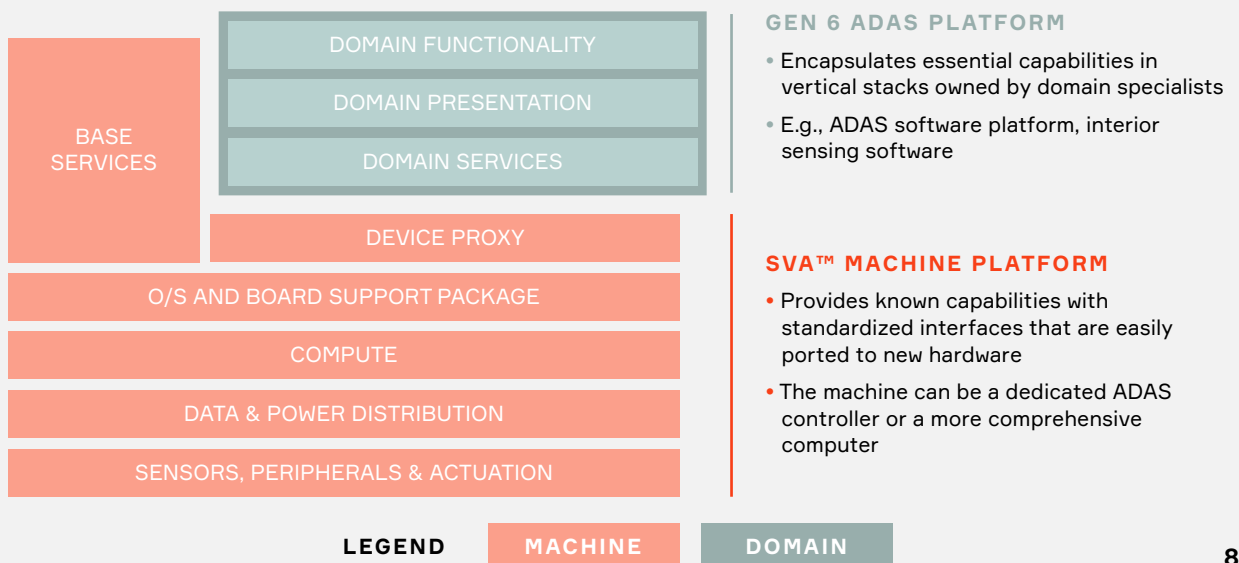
BASE SERVICES

DOMAIN FUNCTIONALITY

DOMAIN PRESENTATION

DOMAIN SERVICES

DEVICE PROXY

O/S AND BOARD SUPPORT PACKAGE

COMPUTE

DATA & POWER DISTRIBUTION

SENSORS, PERIPHERALS & ACTUATION

GEN 6 ADAS PLATFORM

• Encapsulates essential capabilities in vertical stacks owned by domain specialists

• E.g., ADAS software platform, interior sensing software

SVA™ MACHINE PLATFORM

• Provides known capabilities with standardized interfaces that are easily ported to new hardware

• The machine can be a dedicated ADAS controller or a more comprehensive computer

LEGEND MACHINE DOMAIN

8